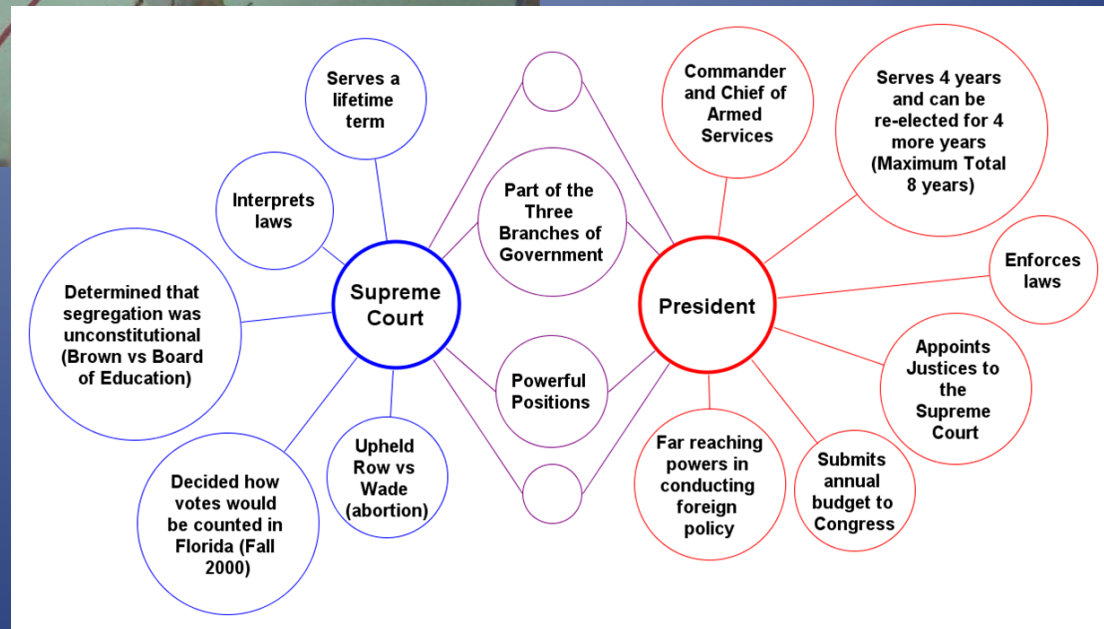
Serves a lifetime term

Interprets laws

Determined that segregation was unconstitutional (Brown vs Board of Education)

Supreme Court

Decided how votes would be counted in Florida (Fall 2000)

Upheld Row vs Wade (abortion)

Part of the Three Branches of Government

Powerful Positions

Commander and Chief of Armed Services

Serves 4 years and can be re-elected for 4 more years (Maximum Total 8 years)

President

Enforces laws

Appoints Justices to the Supreme Court

Submits annual budget to Congress

Far reaching powers in conducting foreign policy